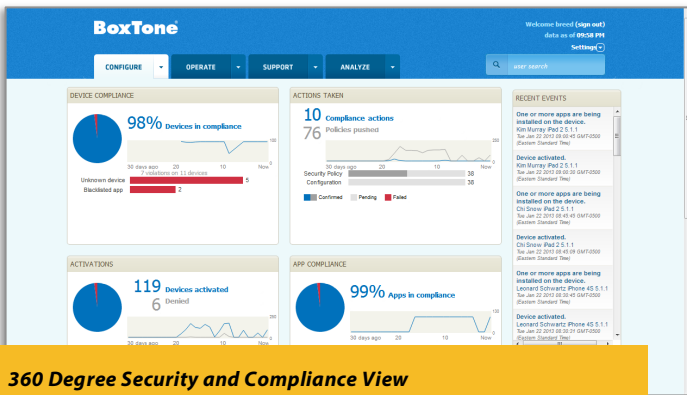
BoxTone®

Welcome breed (sign out)
data as of 09:58 PM
Settings

CONFIGURE
OPERATE
SUPPORT
ANALYZE
user search

DEVICE COMPLIANCE
98% Devices in compliance
100
50
0
30 days ago 20 10 Now
7 violations on 11 devices
Unknown device 5
Blacklisted app 2

ACTIONS TAKEN
10 Compliance actions
76 Policies pushed
100
50
0
30 days ago 20 10 Now
Security Policy 38
Configuration 38
Confirmed Pending Failed

RECENT EVENTS
One or more apps are being installed on the device.
Kim Murray iPad 2 5.1.1
Tue Jan 22 2013 08:00:45 GMT-0500 (Eastern Standard Time)
Device activated.
Kim Murray iPad 2 5.1.1
Tue Jan 22 2013 08:00:45 GMT-0500 (Eastern Standard Time)
One or more apps are being installed on the device.
Chi Snow iPad 2 5.1.1
Tue Jan 22 2013 08:45:45 GMT-0500 (Eastern Standard Time)
Device activated.
Chi Snow iPad 2 5.1.1
Tue Jan 22 2013 08:45:45 GMT-0500 (Eastern Standard Time)
One or more apps are being installed on the device.
Leonard Schwartz iPhone 4S 5.1.1
Tue Jan 22 2013 08:30:45 GMT-0500 (Eastern Standard Time)
Device activated.
Leonard Schwartz iPhone 4S 5.1.1
Tue Jan 22 2013 08:30:21 GMT-0500 (Eastern Standard Time)

ACTIVATIONS
119 Devices activated
6 Denied
100
50
0
30 days ago 20 10 Now

APP COMPLIANCE
99% Apps in compliance
100
50
0
30 days ago 20 10 Now

360 Degree Security and Compliance View